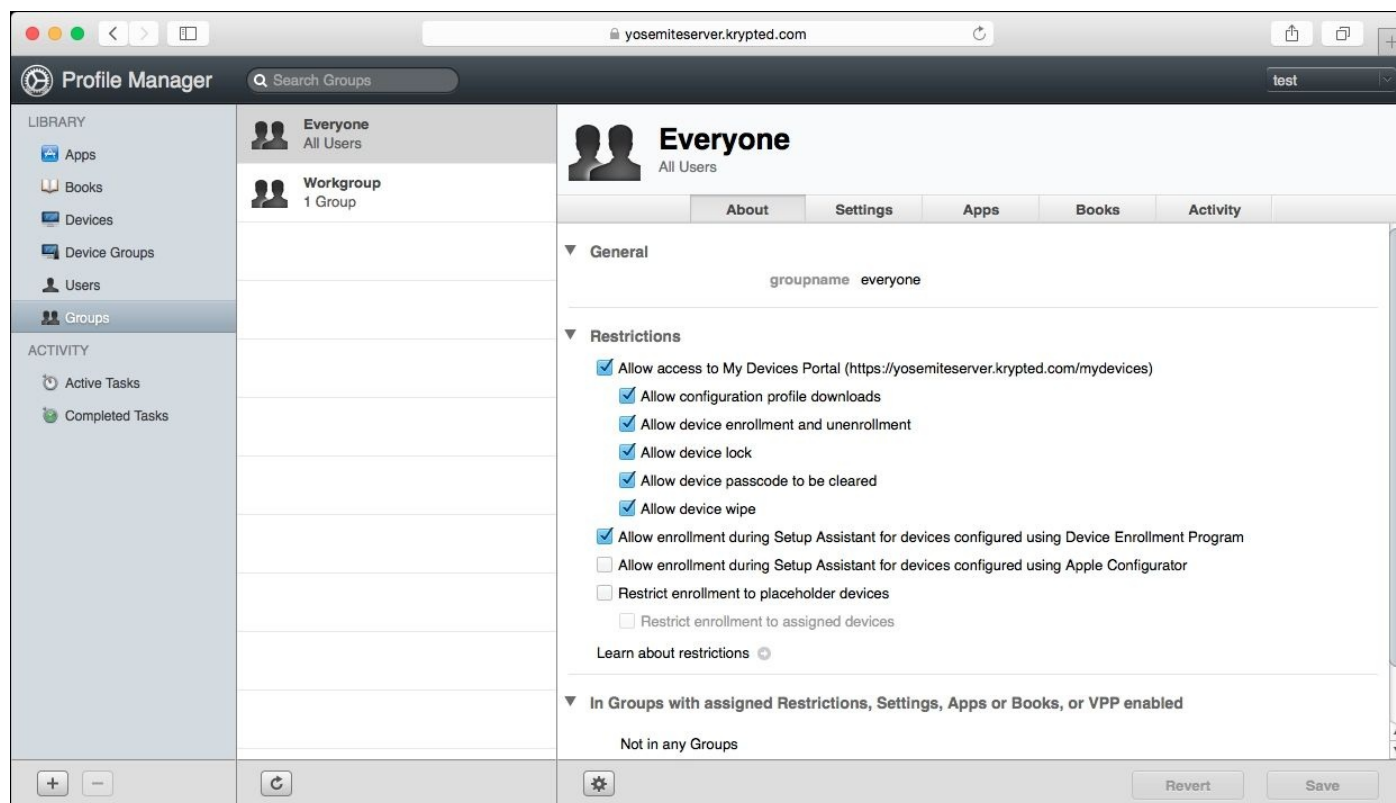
yosemiteserver.krypted.com

Profile Manager

Search Groups

test

LIBRARY

Apps

Books

Devices

Device Groups

Users

Groups

ACTIVITY

Active Tasks

Completed Tasks

Everyone
All Users

Workgroup
1 Group

Everyone
All Users

About | Settings | Apps | Books | Activity

General

groupname everyone

Restrictions

Allow access to My Devices Portal (https://yosemiteserver.krypted.com/mydevices)

Allow configuration profile downloads

Allow device enrollment and unenrollment

Allow device lock

Allow device passcode to be cleared

Allow device wipe

Allow enrollment during Setup Assistant for devices configured using Device Enrollment Program

Allow enrollment during Setup Assistant for devices configured using Apple Configurator

Restrict enrollment to placeholder devices

Restrict enrollment to assigned devices

Learn about restrictions

In Groups with assigned Restrictions, Settings, Apps or Books, or VPP enabled

Not in any Groups

Revert

Save